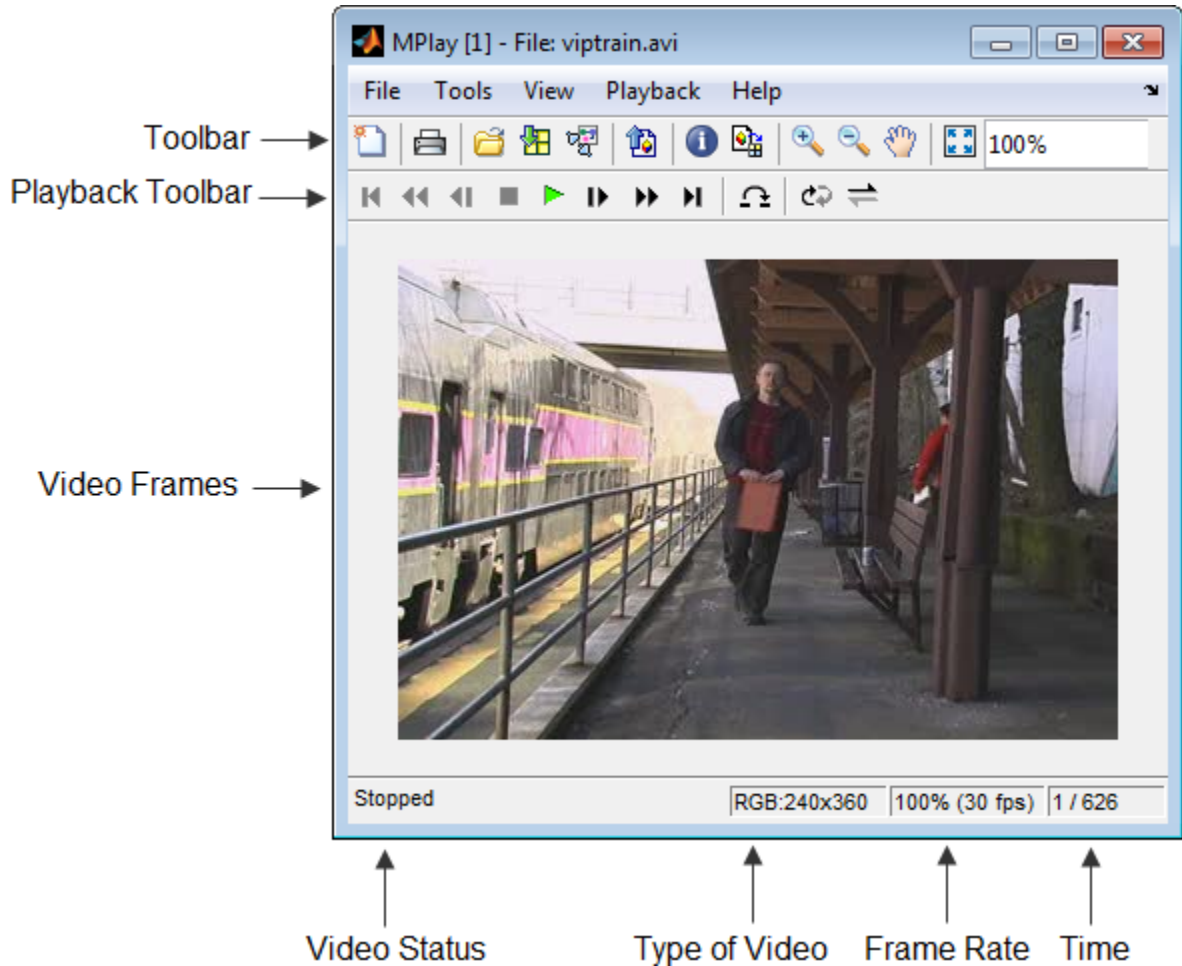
MPlay [1] - File: viptrain.avi

File Tools View Playback Help

Toolbar

100%

Playback Toolbar

Video Frames

Stopped

RGB:240x360

100% (30 fps)

1 / 626

Video Status

Type of Video

Frame Rate

Time